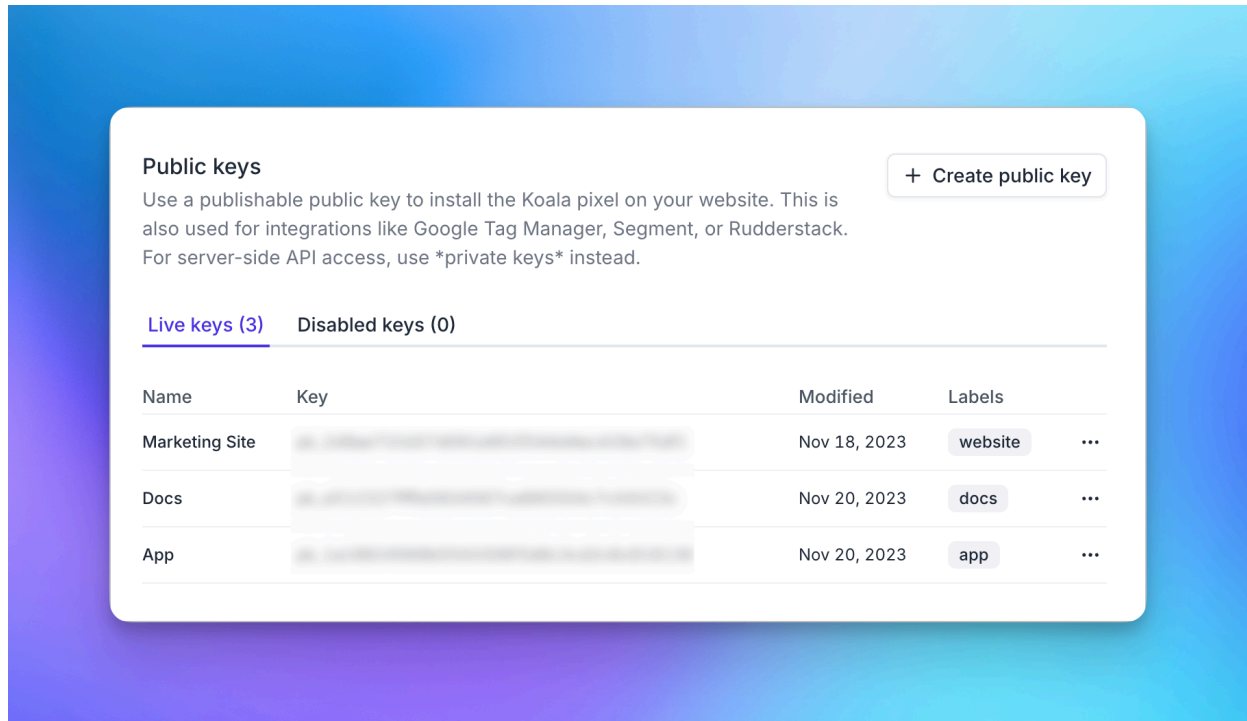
Public keys

Use a publishable public key to install the Koala pixel on your website. This is also used for integrations like Google Tag Manager, Segment, or Rudderstack. For server-side API access, use *private keys* instead.

+ Create public key

Live keys (3) Disabled keys (0)

| Name | Key | Modified | Labels | |
|---|---|---|---|---|
| Marketing Site | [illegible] | Nov 18, 2023 | website | ··· |
| Docs | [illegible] | Nov 20, 2023 | docs | ··· |
| App | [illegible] | Nov 20, 2023 | app | ··· |